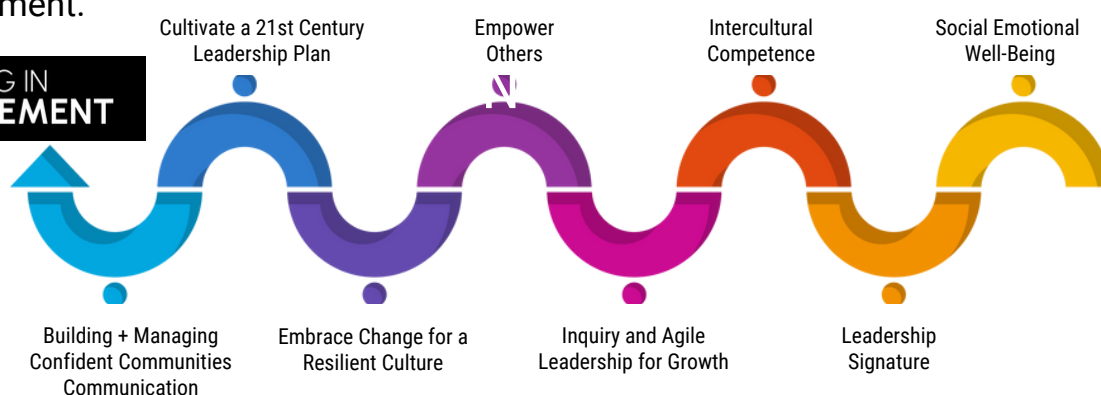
ment.

G IN
EMENT

Cultivate a 21st Century Leadership Plan

Empower Others

Intercultural Competence

Social Emotional Well-Being

Building + Managing Confident Communities Communication

Embrace Change for a Resilient Culture

Inquiry and Agile Leadership for Growth

Leadership Signature